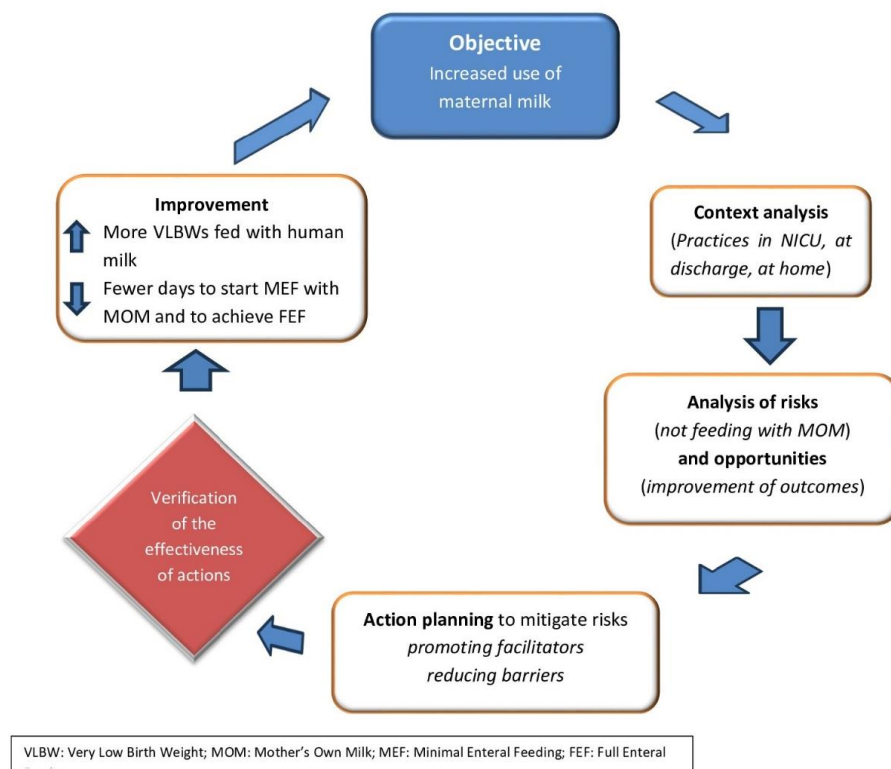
**Objective**
Increased use of maternal milk

**Context analysis**
(*Practices in NICU, at discharge, at home*)

**Analysis of risks**
(*not feeding with MOM*)
**and opportunities**
(*improvement of outcomes*)

**Action planning** to mitigate risks
*promoting facilitators*
*reducing barriers*

Verification of the effectiveness of actions

**Improvement**
More VLBWs fed with human milk
Fewer days to start MEF with MOM and to achieve FEF

VLBW: Very Low Birth Weight; MOM: Mother's Own Milk; MEF: Minimal Enteral Feeding; FEF: Full Enteral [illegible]